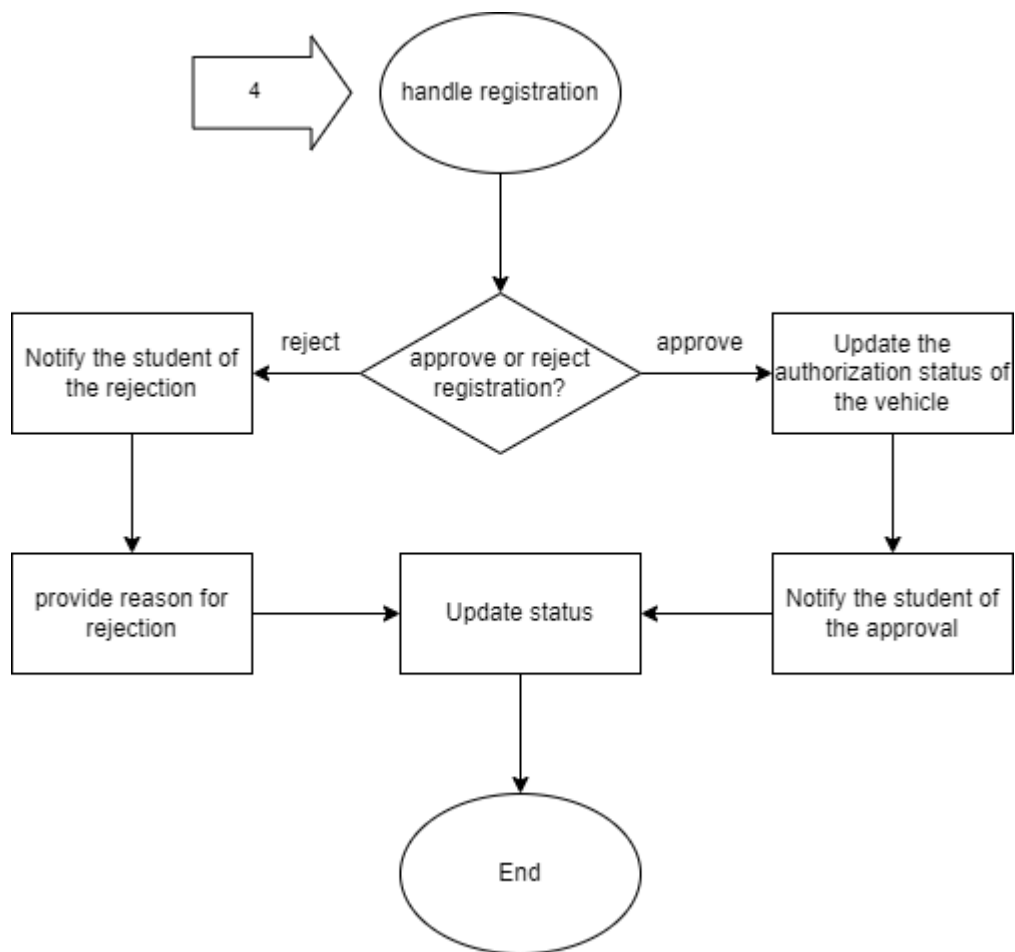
4

handle registration

reject

approve or reject registration?

approve

Notify the student of the rejection

Update the authorization status of the vehicle

provide reason for rejection

Update status

Notify the student of the approval

End